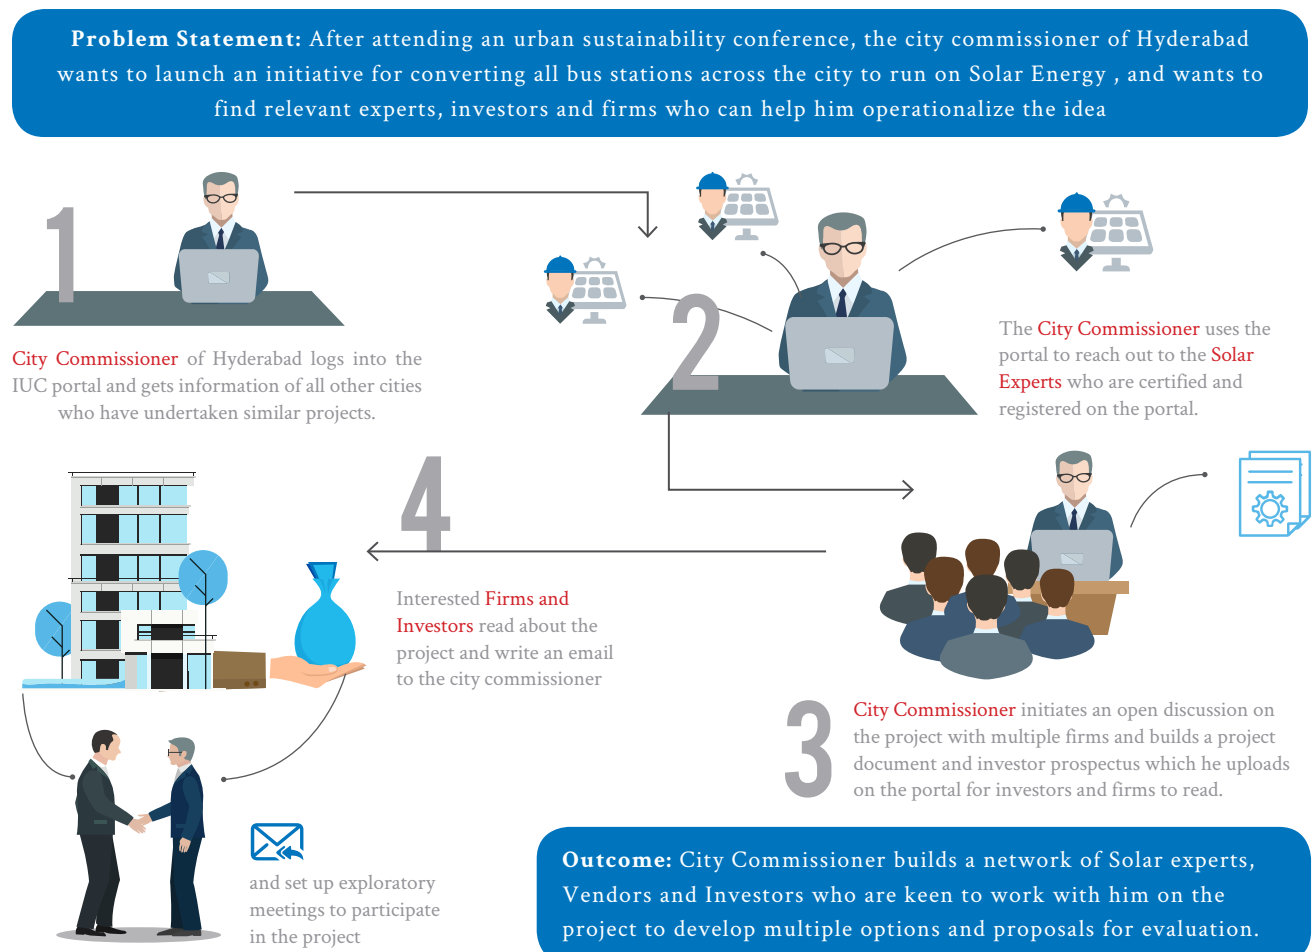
**Problem Statement:** After attending an urban sustainability conference, the city commissioner of Hyderabad wants to launch an initiative for converting all bus stations across the city to run on Solar Energy , and wants to find relevant experts, investors and firms who can help him operationalize the idea

1

City Commissioner of Hyderabad logs into the IUC portal and gets information of all other cities who have undertaken similar projects.

2

The City Commissioner uses the portal to reach out to the Solar Experts who are certified and registered on the portal.

3

City Commissioner initiates an open discussion on the project with multiple firms and builds a project document and investor prospectus which he uploads on the portal for investors and firms to read.

4

Interested Firms and Investors read about the project and write an email to the city commissioner

and set up exploratory meetings to participate in the project

**Outcome:** City Commissioner builds a network of Solar experts, Vendors and Investors who are keen to work with him on the project to develop multiple options and proposals for evaluation.